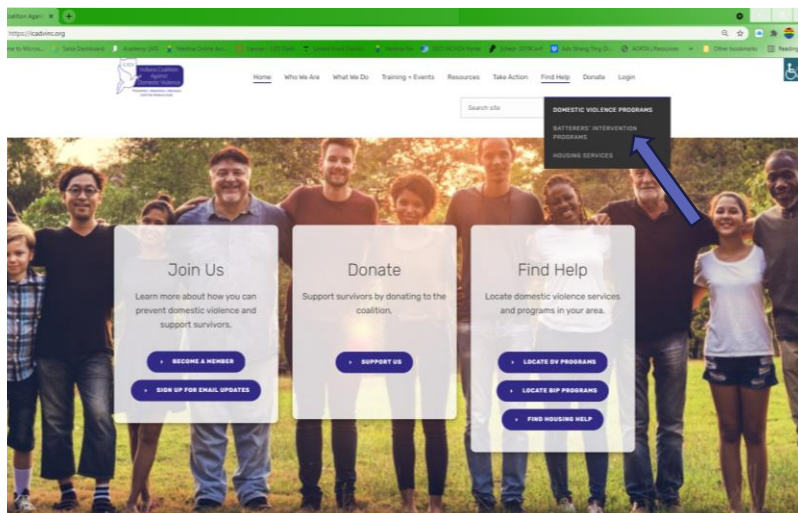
Coalition Against ×

https://icadvinc.org

Indiana Coalition Against Domestic Violence

Home Who We Are What We Do Training + Events Resources Take Action Find Help Donate Login

Search site

DOMESTIC VIOLENCE PROGRAMS
BATTERERS' INTERVENTION PROGRAMS
HOUSING SERVICES

Join Us

Learn more about how you can prevent domestic violence and support survivors.

› BECOME A MEMBER

› SIGN UP FOR EMAIL UPDATES

Donate

Support survivors by donating to the coalition.

› SUPPORT US

Find Help

Locate domestic violence services and programs in your area.

› LOCATE DV PROGRAMS

› LOCATE BIP PROGRAMS

› FIND HOUSING HELP